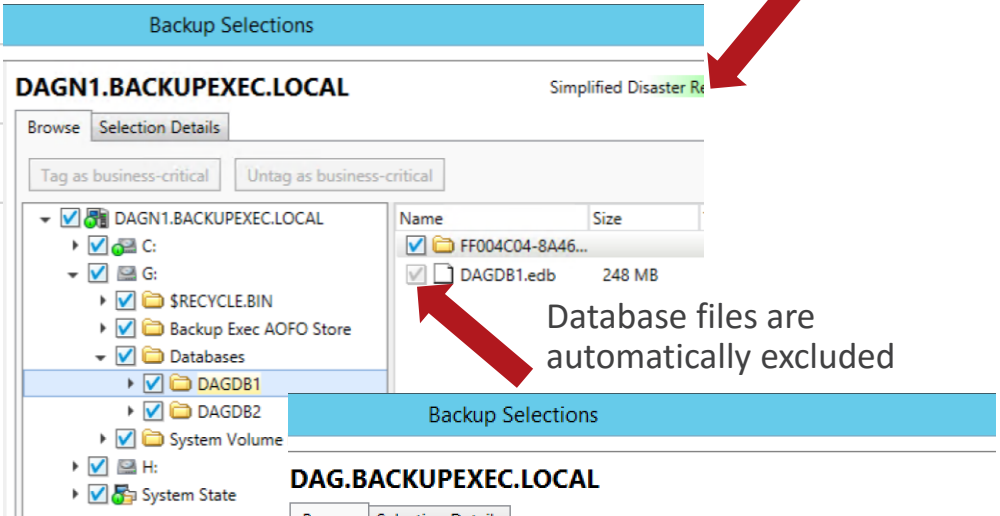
Backup Selections

DAGN1.BACKUPEXEC.LOCAL

Simplified Disaster Re

Browse | Selection Details

Tag as business-critical | Untag as business-critical

DAGN1.BACKUPEXEC.LOCAL
C:
G:
$RECYCLE.BIN
Backup Exec AOFO Store
Databases
DAGDB1
DAGDB2
System Volume
H:
System State

| Name | Size |
|---|---|
| FF004C04-8A46... | |
| DAGDB1.edb | 248 MB |

Database files are automatically excluded

Backup Selections

DAG.BACKUPEXEC.LOCAL